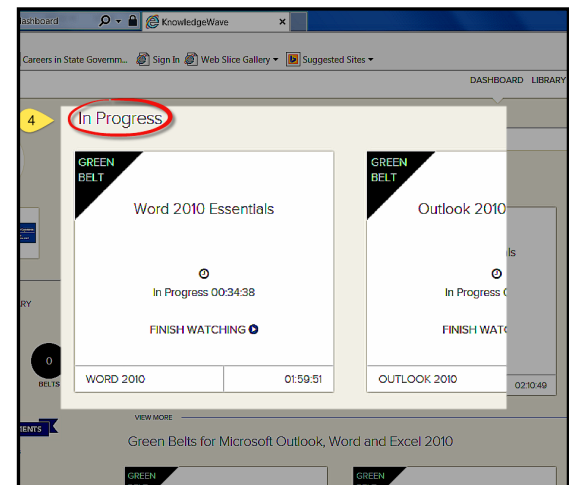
ashboard

KnowledgeWave

Careers in State Governm... Sign In Web Slice Gallery Suggested Sites

DASHBOARD LIBRARY

4

In Progress

GREEN BELT

Word 2010 Essentials

In Progress 00:34:38

FINISH WATCHING

WORD 2010 01:59:51

GREEN BELT

Outlook 2010

ls

In Progress 0

FINISH WATC

OUTLOOK 2010 02:10:49

RY

0

BELTS

MENTS

VIEW MORE

Green Belts for Microsoft Outlook, Word and Excel 2010

GREEN

GREEN